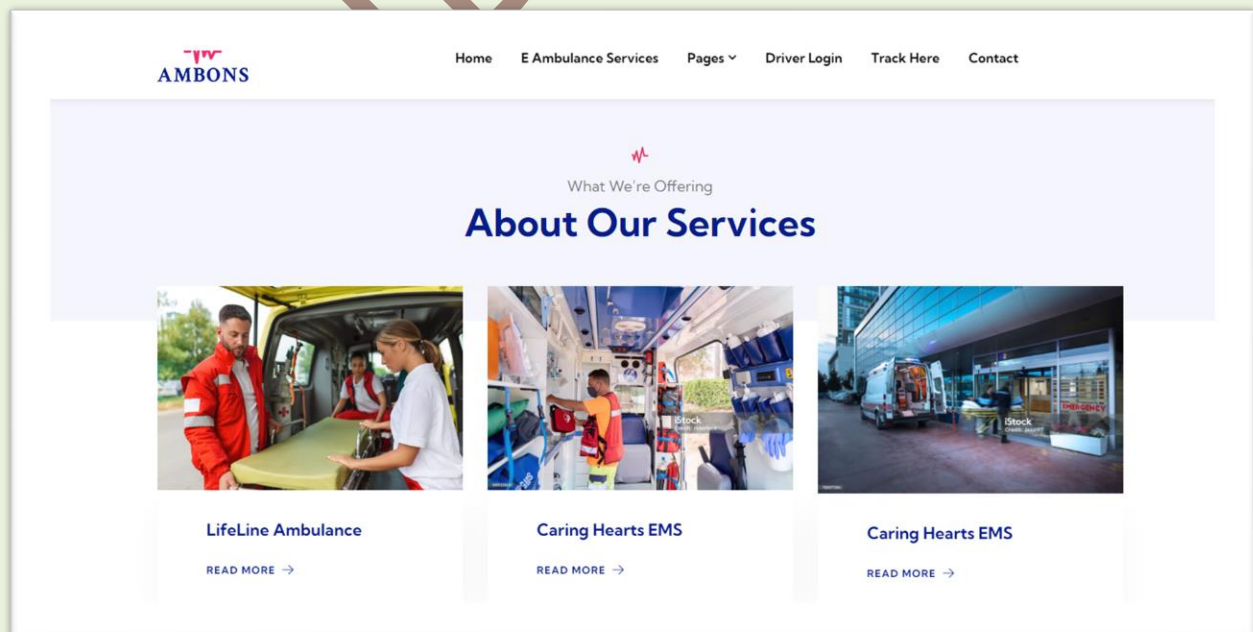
AMBONS

Home E Ambulance Services Pages Driver Login Track Here Contact

What We're Offering

About Our Services

iStock

iStock

EMERGENCY

iStock

LifeLine Ambulance

READ MORE →

Caring Hearts EMS

READ MORE →

Caring Hearts EMS

READ MORE →